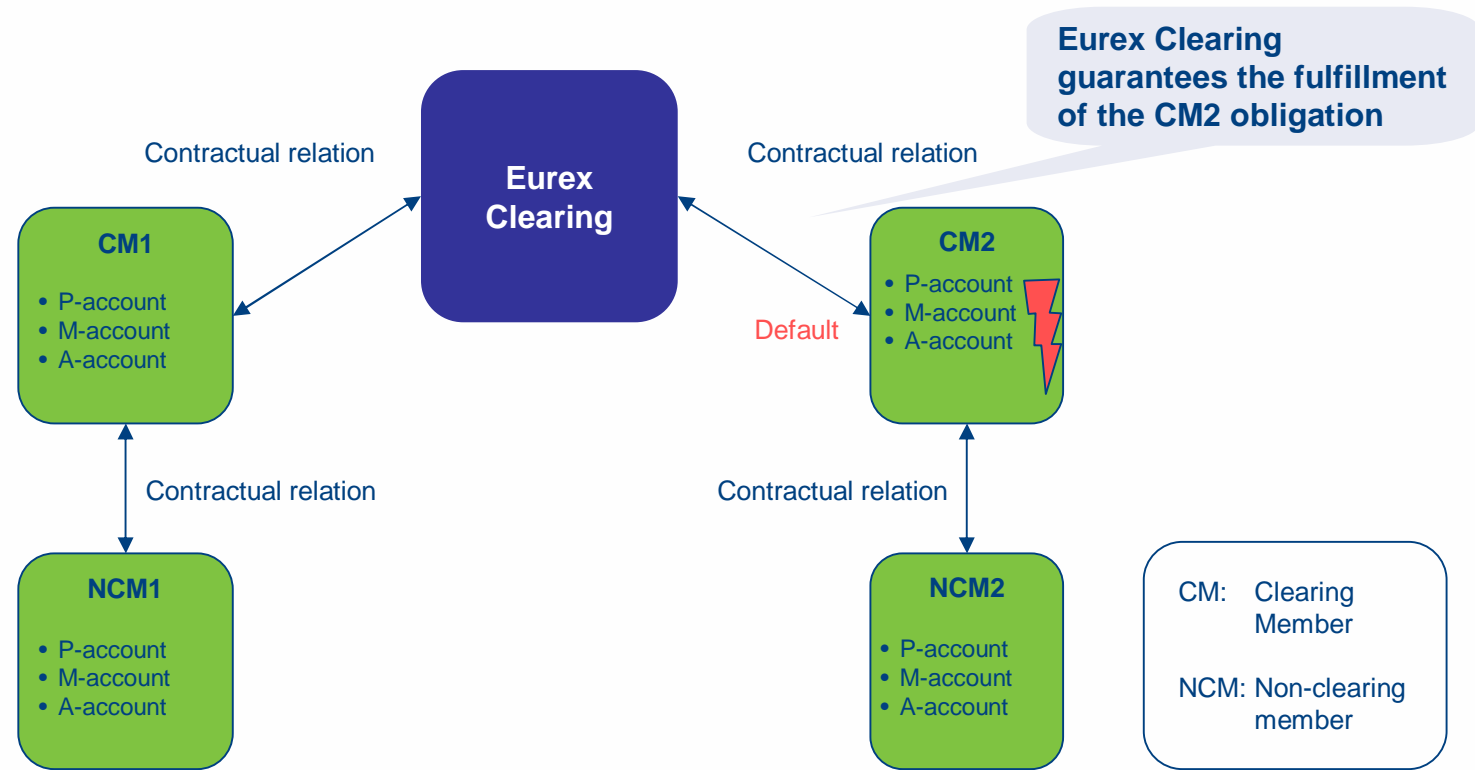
Eurex Clearing guarantees the fulfillment of the CM2 obligation

Contractual relation

Eurex Clearing

Contractual relation

CM1
• P-account
• M-account
• A-account

Default

CM2
• P-account
• M-account
• A-account

Contractual relation

Contractual relation

NCM1
• P-account
• M-account
• A-account

NCM2
• P-account
• M-account
• A-account

CM: Clearing Member

NCM: Non-clearing member